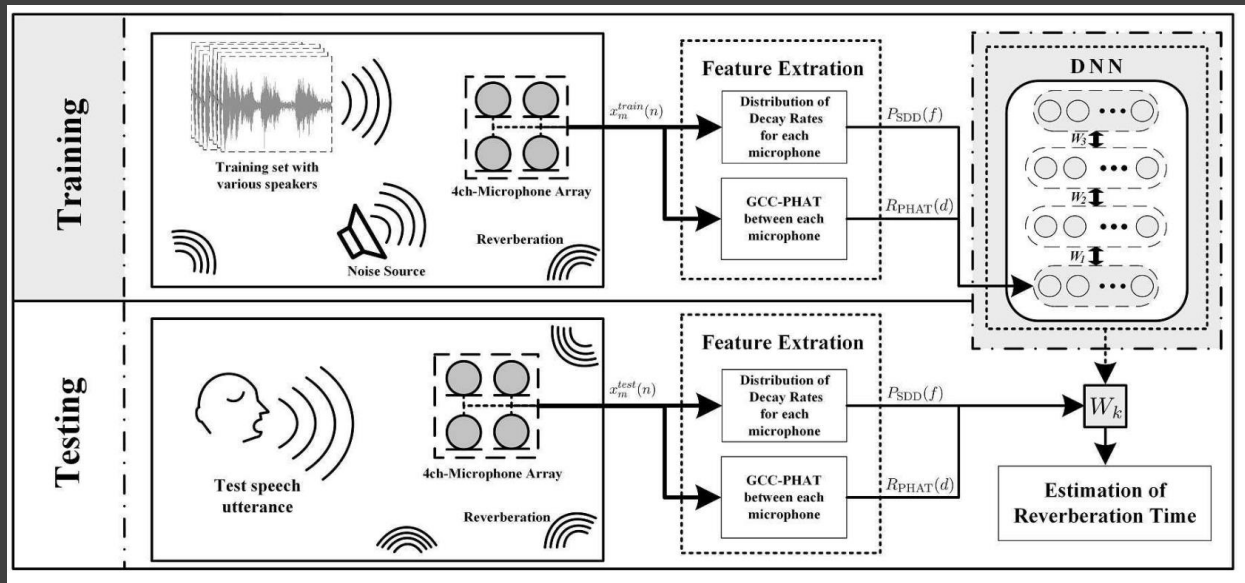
Training

Training set with various speakers

4ch-Microphone Array

Noise Source

Reverberation

$x_m^{train}(n)$

Feature Extration

Distribution of Decay Rates for each microphone

GCC-PHAT between each microphone

$P_{\mathrm{SDD}}(f)$

$R_{\mathrm{PHAT}}(d)$

DNN

$W_3$

$W_2$

$W_1$

Testing

Test speech utterance

4ch-Microphone Array

Reverberation

$x_m^{test}(n)$

Feature Extration

Distribution of Decay Rates for each microphone

GCC-PHAT between each microphone

$P_{\mathrm{SDD}}(f)$

$R_{\mathrm{PHAT}}(d)$

$W_k$

Estimation of Reverberation Time